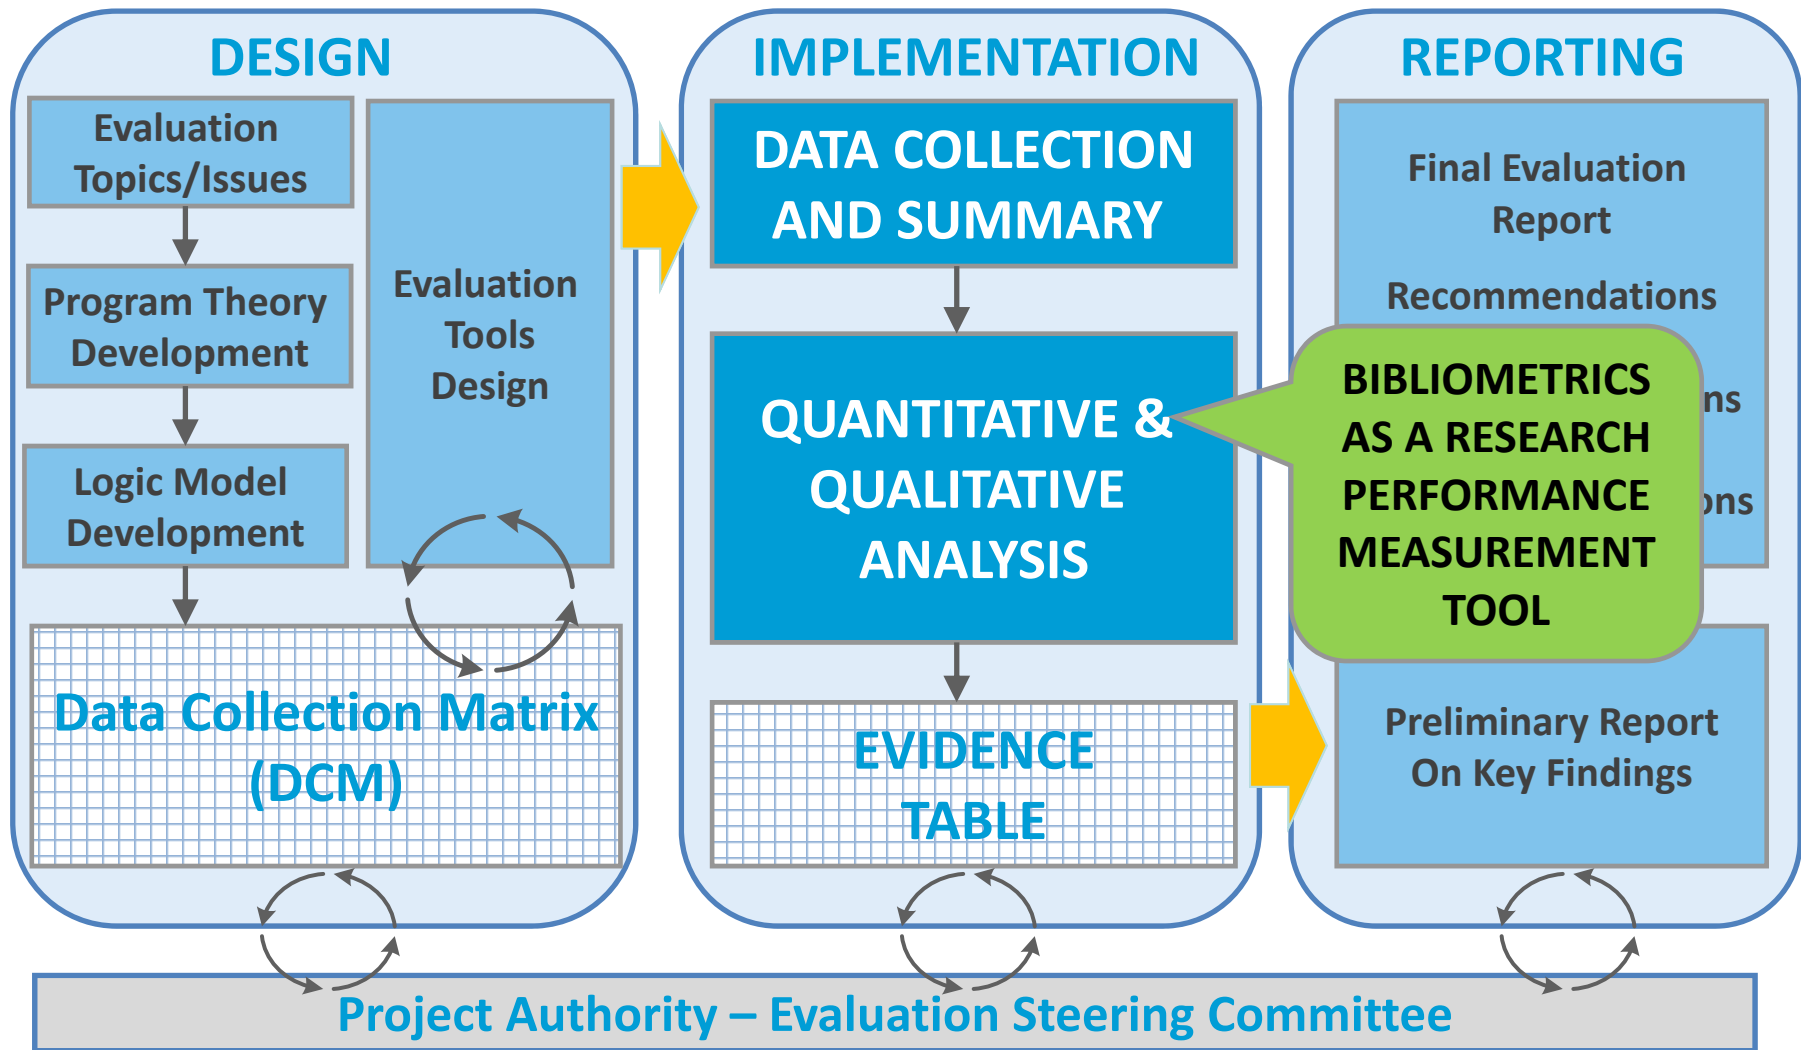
DESIGN

Evaluation Topics/Issues

Program Theory Development

Logic Model Development

Evaluation Tools Design

Data Collection Matrix (DCM)

IMPLEMENTATION

DATA COLLECTION AND SUMMARY

QUANTITATIVE & QUALITATIVE ANALYSIS

EVIDENCE TABLE

REPORTING

Final Evaluation Report

Recommendations

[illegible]ns

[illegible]ons

BIBLIOMETRICS AS A RESEARCH PERFORMANCE MEASUREMENT TOOL

Preliminary Report On Key Findings

Project Authority – Evaluation Steering Committee